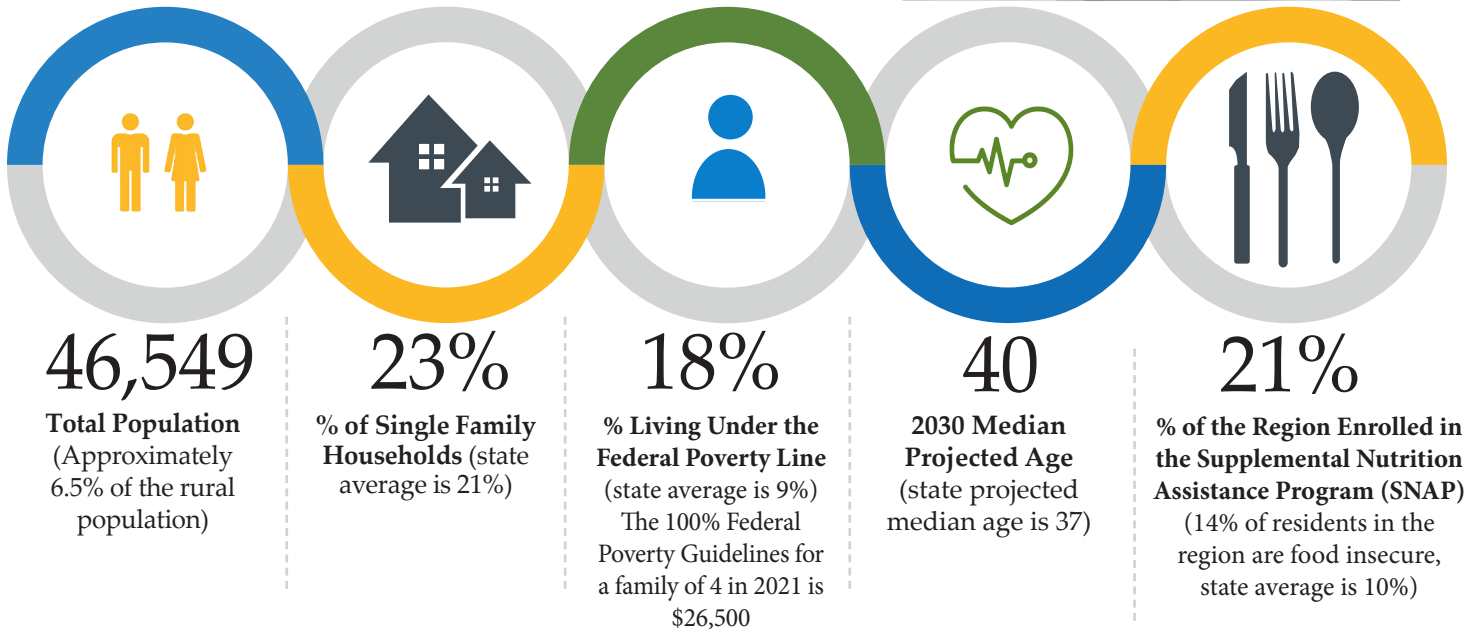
46,549

Total Population (Approximately 6.5% of the rural population)

23%

% of Single Family Households (state average is 21%)

18%

% Living Under the Federal Poverty Line (state average is 9%) The 100% Federal Poverty Guidelines for a family of 4 in 2021 is $26,500

40

2030 Median Projected Age (state projected median age is 37)

21%

% of the Region Enrolled in the Supplemental Nutrition Assistance Program (SNAP) (14% of residents in the region are food insecure, state average is 10%)